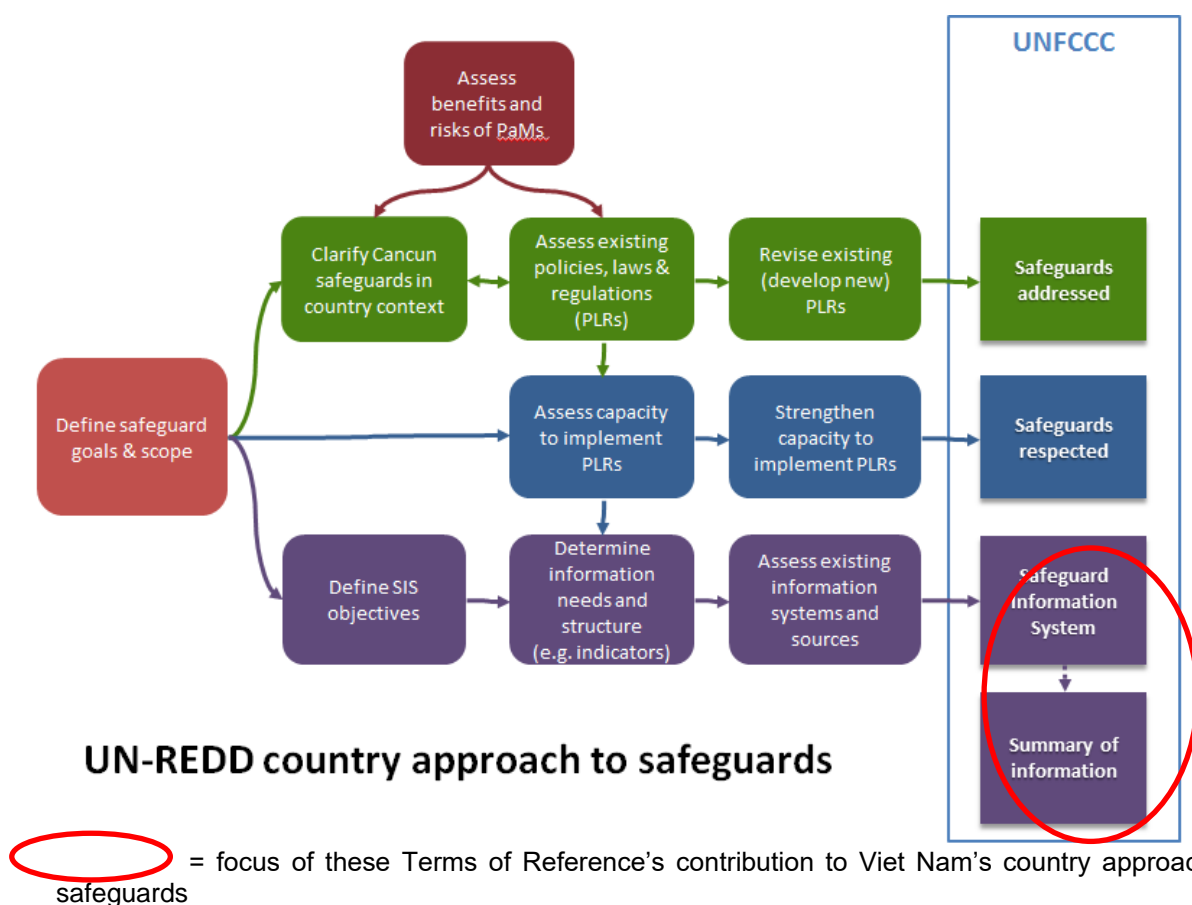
UNFCCC

Assess benefits and risks of PaMs

Clarify Cancun safeguards in country context

Assess existing policies, laws & regulations (PLRs)

Revise existing (develop new) PLRs

Safeguards addressed

Define safeguard goals & scope

Assess capacity to implement PLRs

Strengthen capacity to implement PLRs

Safeguards respected

Define SIS objectives

Determine information needs and structure (e.g. indicators)

Assess existing information systems and sources

Safeguard Information System

Summary of information

UN-REDD country approach to safeguards

= focus of these Terms of Reference's contribution to Viet Nam's country approac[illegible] safeguards